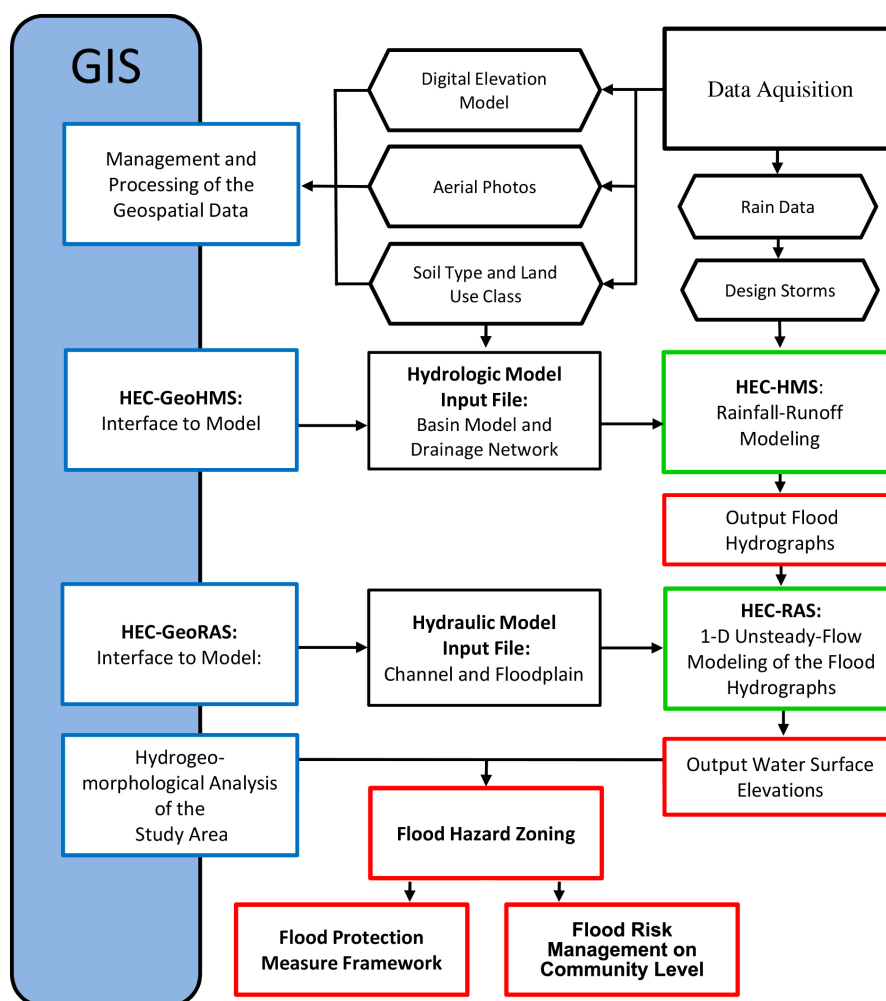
GIS

Digital Elevation Model

Data Aquisition

Management and Processing of the Geospatial Data

Aerial Photos

Rain Data

Soil Type and Land Use Class

Design Storms

**HEC-GeoHMS:** Interface to Model

**Hydrologic Model Input File:** Basin Model and Drainage Network

**HEC-HMS**: Rainfall-Runoff Modeling

Output Flood Hydrographs

**HEC-GeoRAS:** Interface to Model:

**Hydraulic Model Input File:** Channel and Floodplain

**HEC-RAS:** 1-D Unsteady-Flow Modeling of the Flood Hydrographs

Hydrogeomorphological Analysis of the Study Area

Output Water Surface Elevations

**Flood Hazard Zoning**

**Flood Protection Measure Framework**

**Flood Risk Management on Community Level**